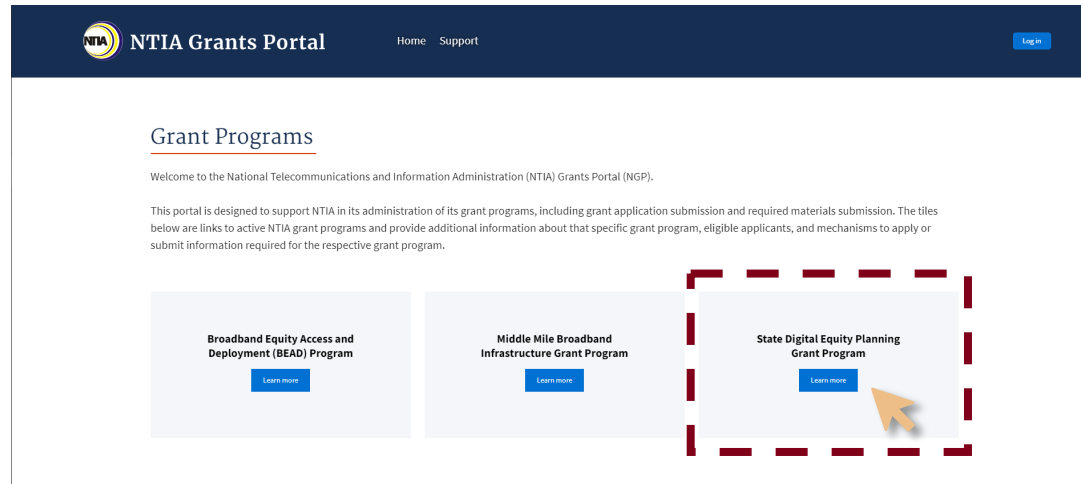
NTIA

NTIA Grants Portal

Home Support

Log in

Grant Programs

Welcome to the National Telecommunications and Information Administration (NTIA) Grants Portal (NGP).

This portal is designed to support NTIA in its administration of its grant programs, including grant application submission and required materials submission. The tiles below are links to active NTIA grant programs and provide additional information about that specific grant program, eligible applicants, and mechanisms to apply or submit information required for the respective grant program.

Broadband Equity Access and Deployment (BEAD) Program

Learn more

Middle Mile Broadband Infrastructure Grant Program

Learn more

State Digital Equity Planning Grant Program

Learn more